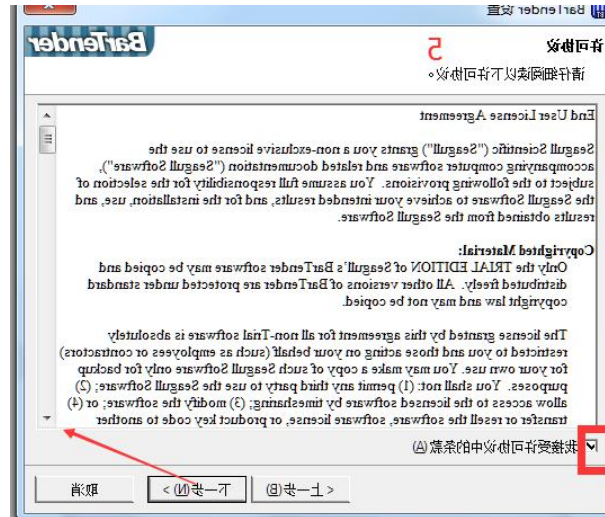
BarTender 设置

BarTender

许可协议

请仔细阅读以下许可协议。

5

End User License Agreement

Seagull Scientific ("Seagull") grants you a non-exclusive license to use the accompanying computer software and related documentation ("Seagull Software"), subject to the following provisions. You assume full responsibility for the selection of the Seagull Software to achieve your intended results, and for the installation, use, and results obtained from the Seagull Software.

Copyrighted Material:
Only the TRIAL EDITION of Seagull's BarTender software may be copied and distributed freely. All other versions of BarTender are protected under standard copyright law and may not be copied.

The license granted by this agreement for all non-Trial software is absolutely restricted to you and those acting on your behalf (such as employees or contractors) for your own use. You may make a copy of such Seagull Software only for backup purposes. You shall not: (1) permit any third party to use the Seagull Software; (2) allow access to the licensed software by timesharing; (3) modify the software; or (4) transfer or resell the software, software license, or product key code to another

我接受许可协议中的条款(A)

< 上一步(B)

下一步(N) >

取消